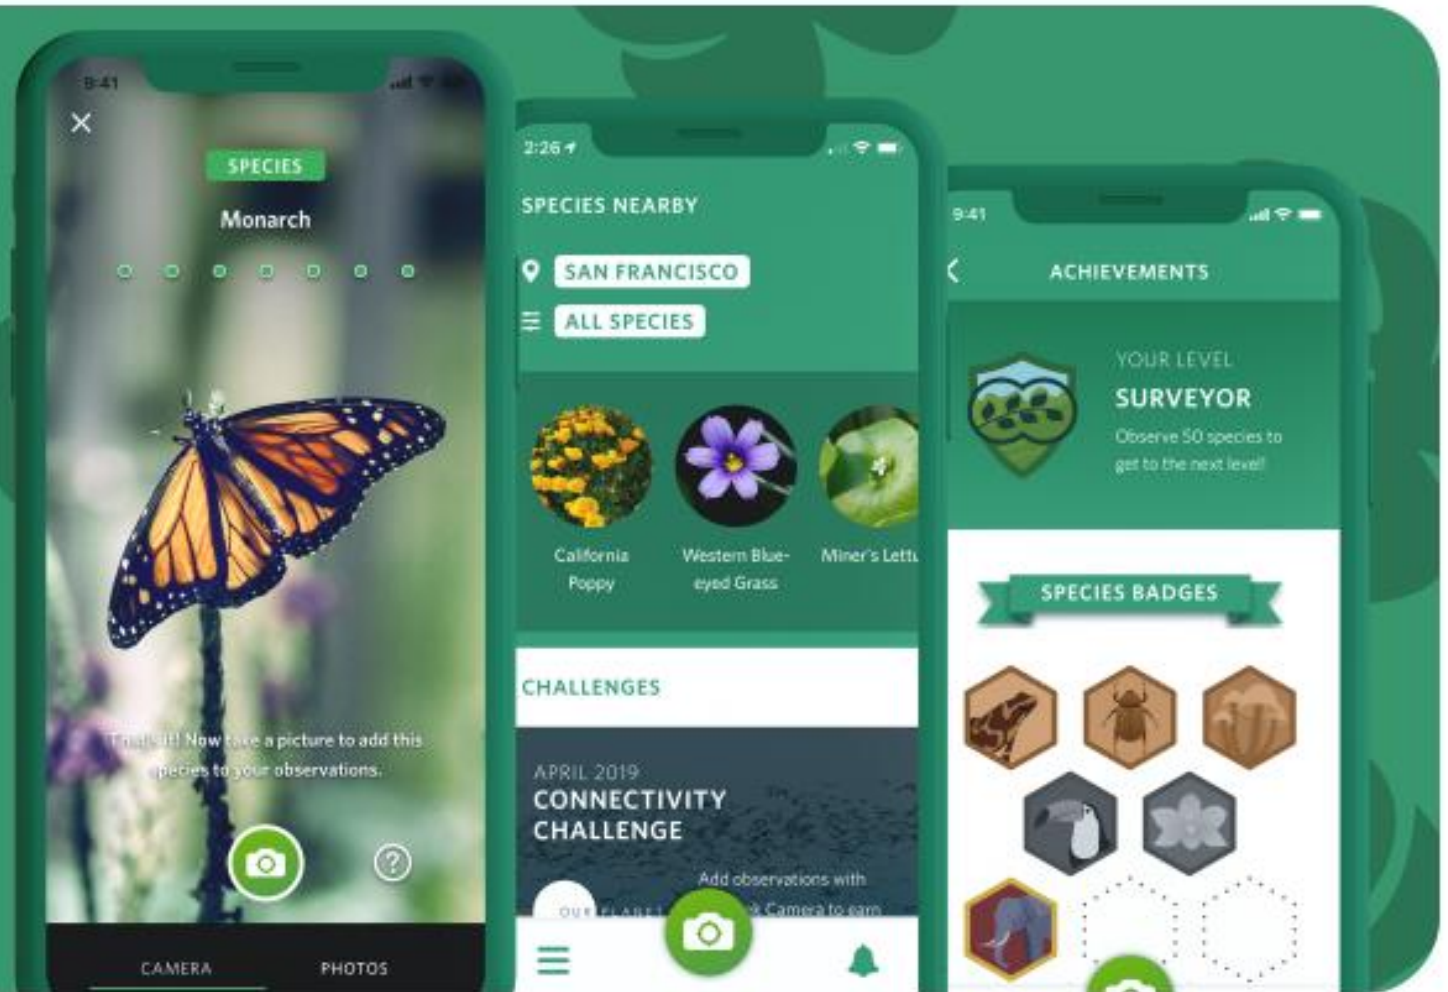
9:41

SPECIES

Monarch

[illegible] it! Now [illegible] a picture to add this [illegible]pecies to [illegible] observations.

CAMERA

PHOTOS

2:26

SPECIES NEARBY

SAN FRANCISCO

ALL SPECIES

California Poppy

Western Blue-eyed Grass

Miner's Lettu

CHALLENGES

APRIL 2019

CONNECTIVITY CHALLENGE

Add observations with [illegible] Camera to earn

OUR PLANET

9:41

ACHIEVEMENTS

YOUR LEVEL

SURVEYOR

Observe 50 species to get to the next level!

SPECIES BADGES